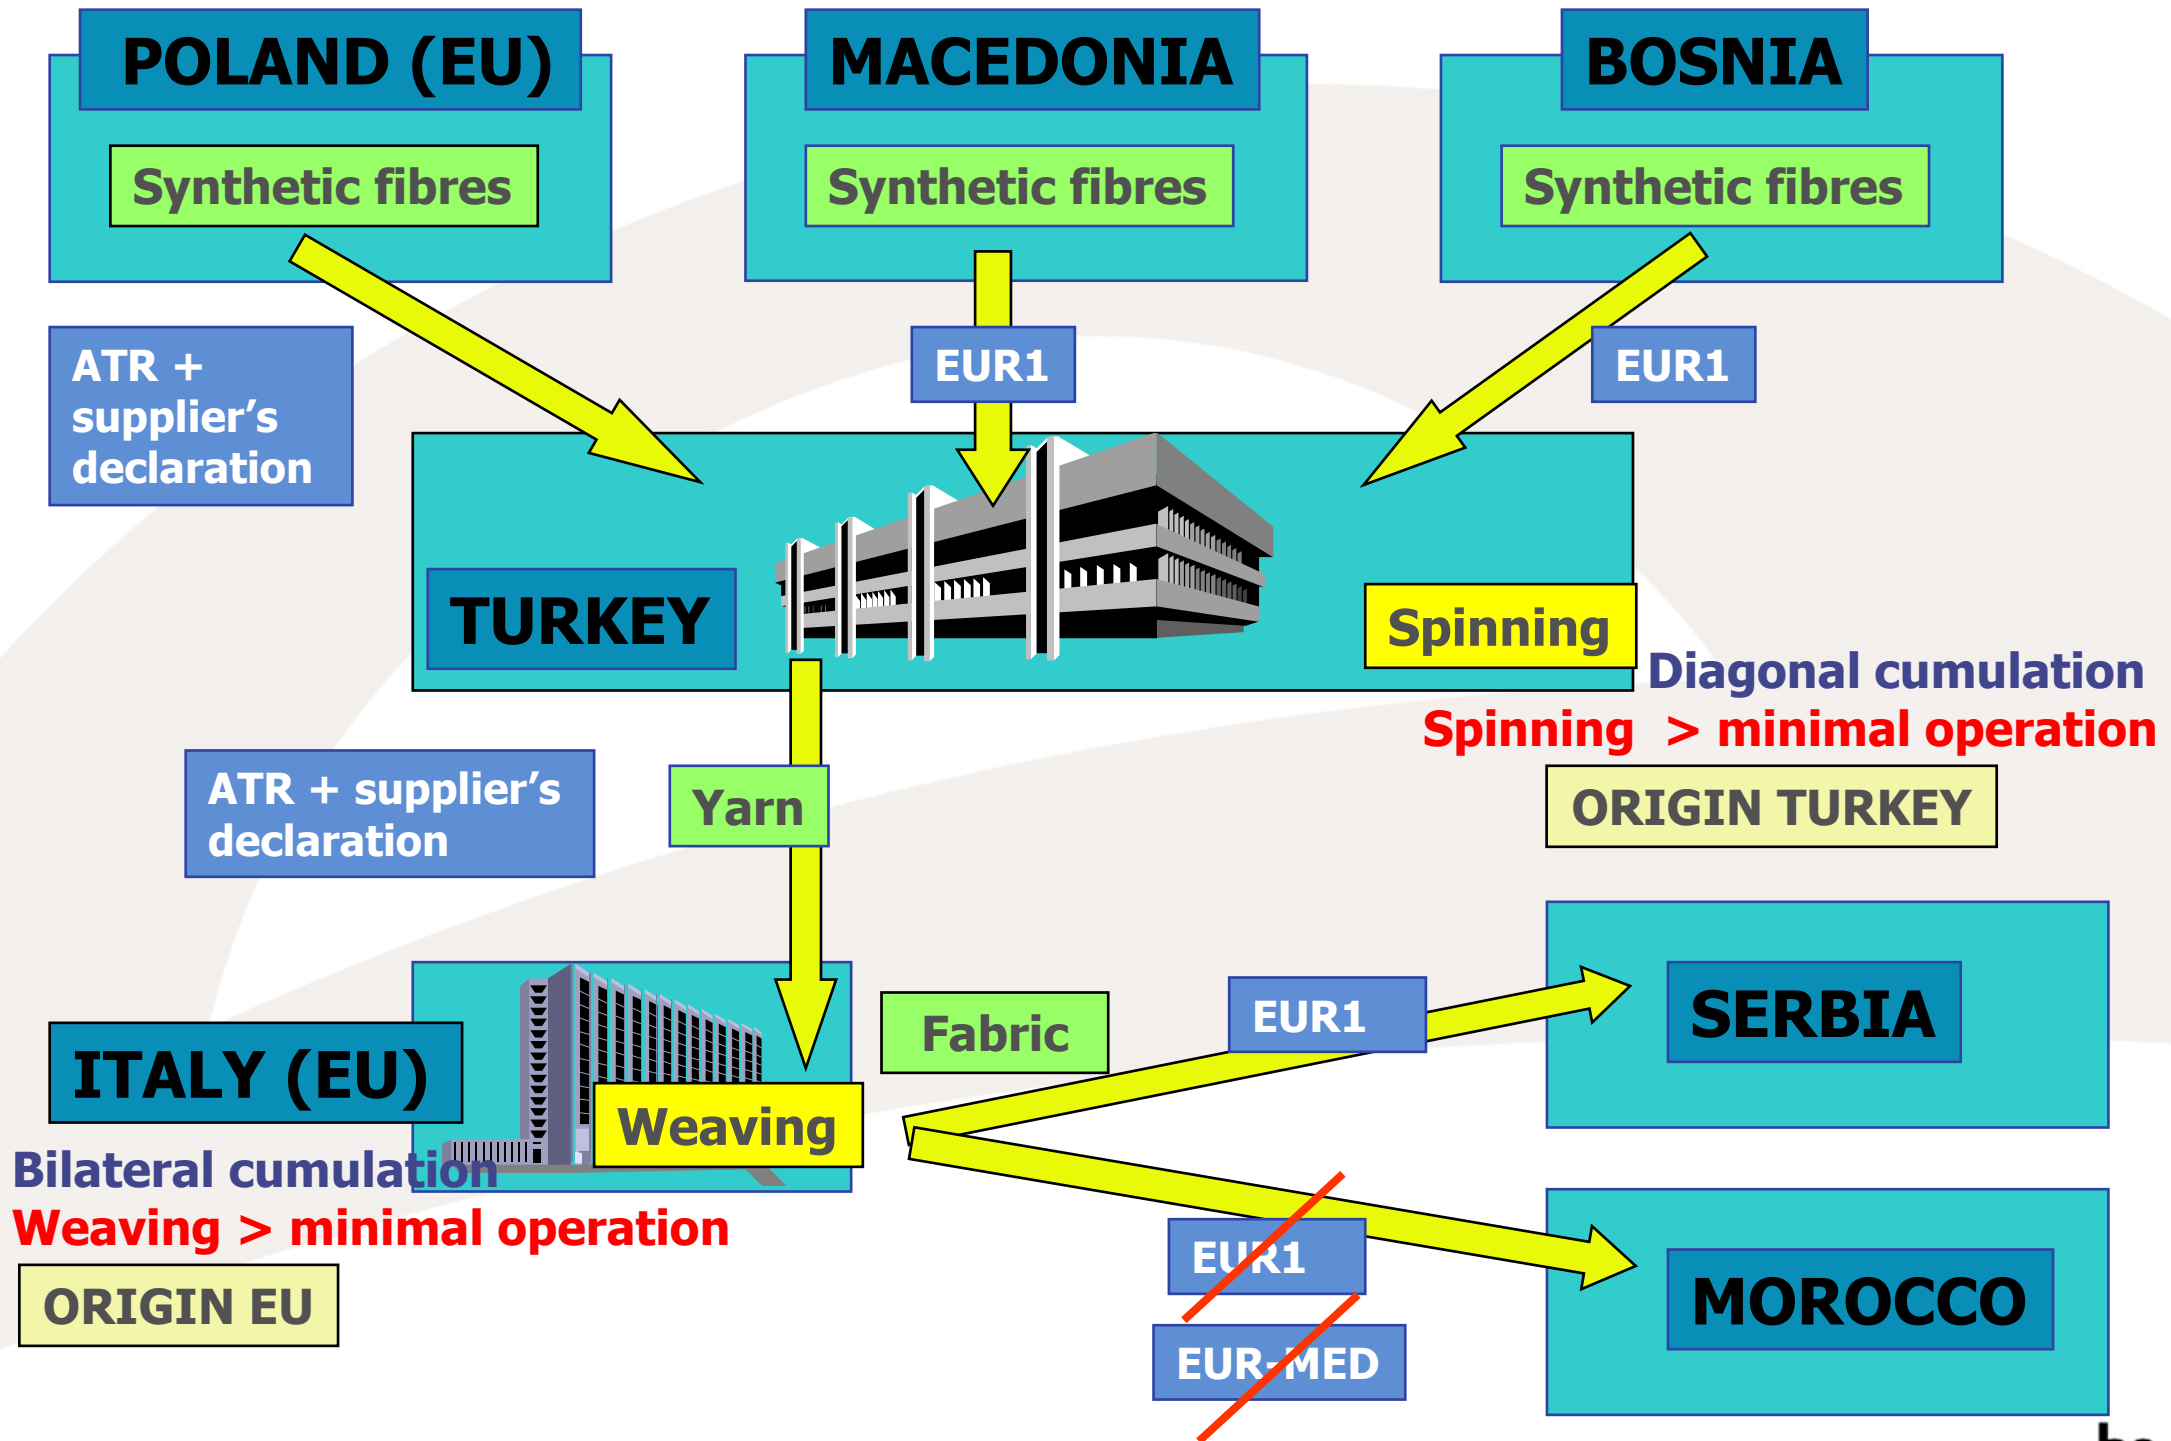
POLAND (EU)

Synthetic fibres

MACEDONIA

Synthetic fibres

BOSNIA

Synthetic fibres

ATR + supplier's declaration

EUR1

EUR1

TURKEY

Spinning

Diagonal cumulation

Spinning > minimal operation

ORIGIN TURKEY

ATR + supplier's declaration

Yarn

Fabric

EUR1

SERBIA

ITALY (EU)

Weaving

Bilateral cumulation

Weaving > minimal operation

ORIGIN EU

EUR1

EUR-MED

MOROCCO